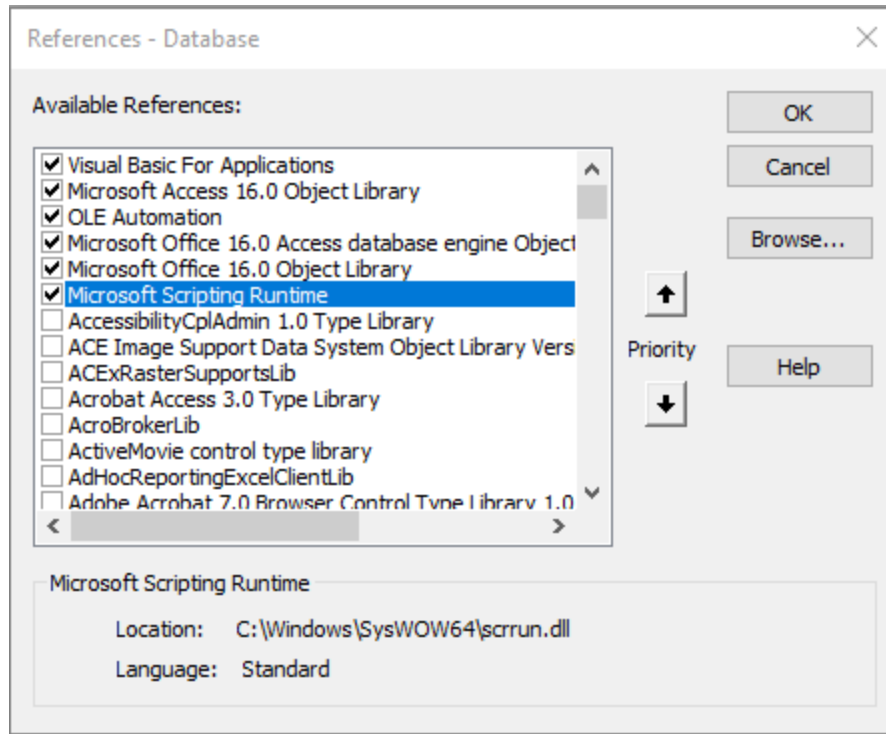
References - Database

Available References:

OK

Cancel

Browse...

Help

Priority

Visual Basic For Applications
Microsoft Access 16.0 Object Library
OLE Automation
Microsoft Office 16.0 Access database engine Object
Microsoft Office 16.0 Object Library
Microsoft Scripting Runtime
AccessibilityCplAdmin 1.0 Type Library
ACE Image Support Data System Object Library Vers
ACExRasterSupportsLib
Acrobat Access 3.0 Type Library
AcroBrokerLib
ActiveMovie control type library
AdHocReportingExcelClientLib
Adobe Acrobat 7.0 Browser Control Type Library 1.0

Microsoft Scripting Runtime

Location: C:\Windows\SysWOW64\scrrun.dll

Language: Standard